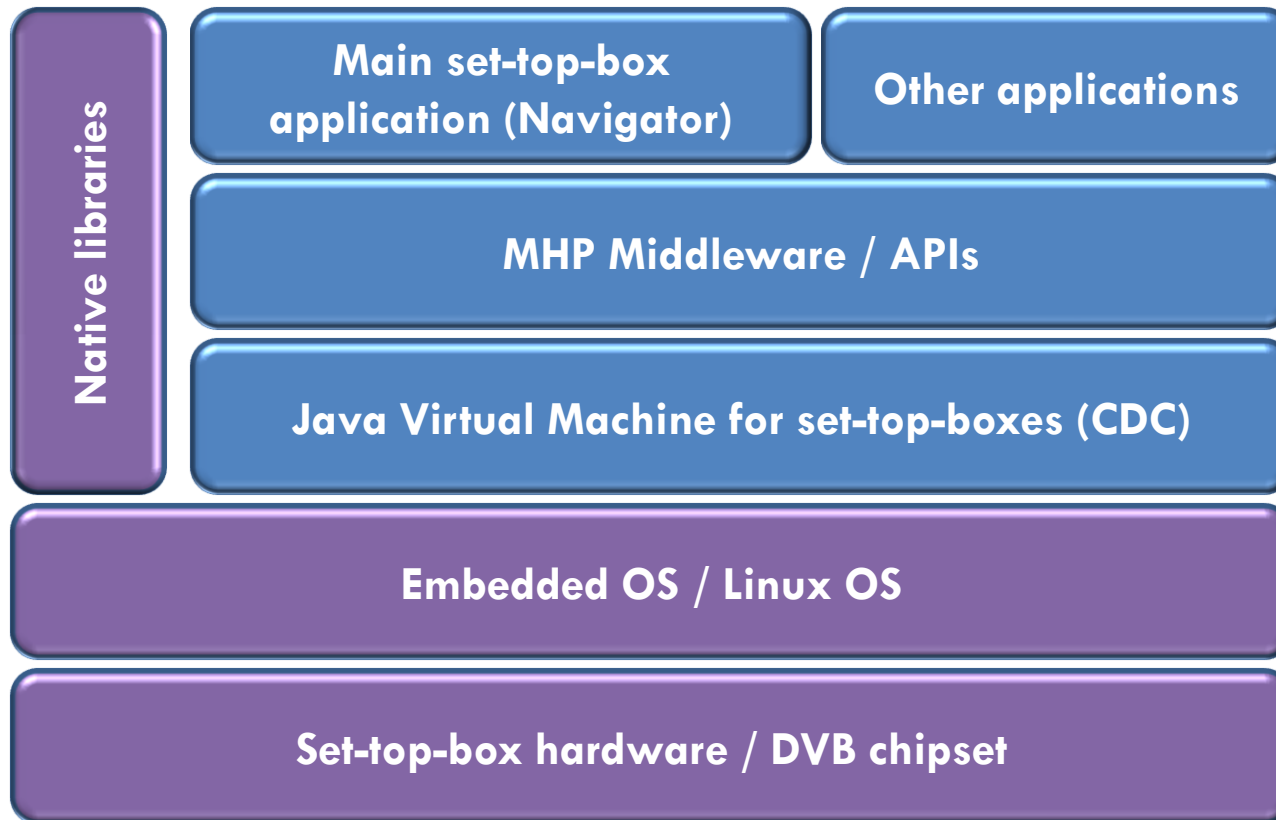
Native libraries

Main set-top-box application (Navigator)

Other applications

MHP Middleware / APIs

Java Virtual Machine for set-top-boxes (CDC)

Embedded OS / Linux OS

Set-top-box hardware / DVB chipset